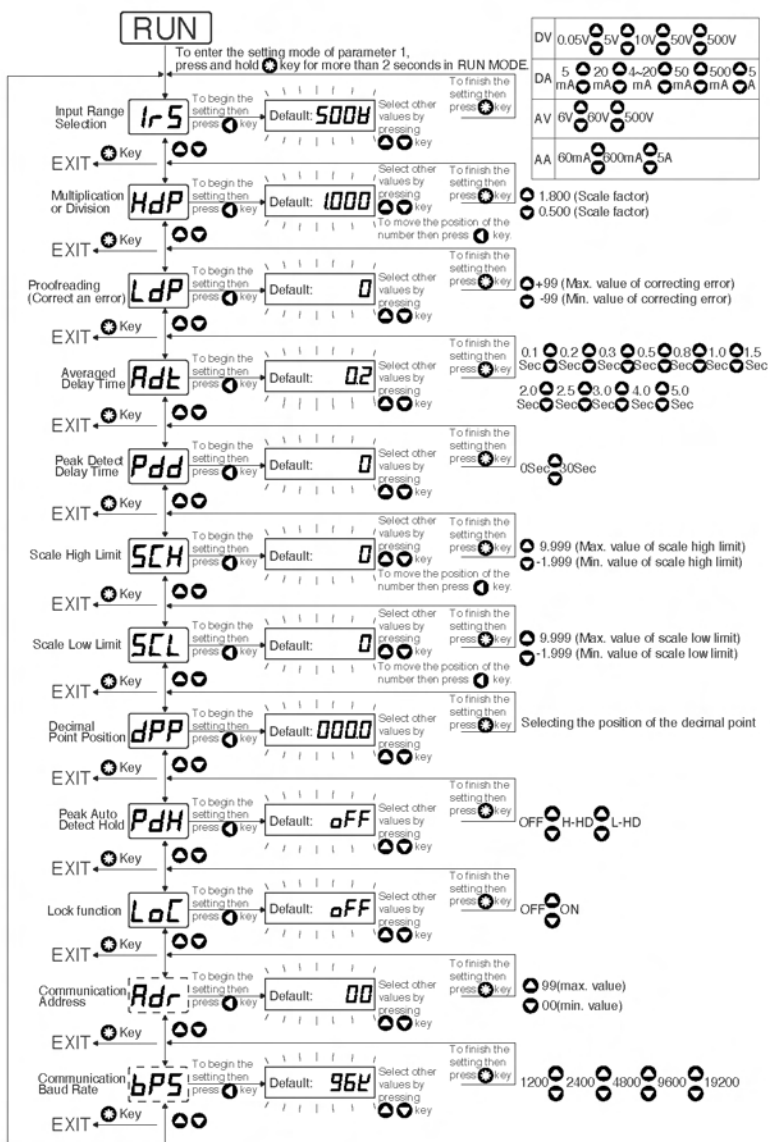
RUN

To enter the setting mode of parameter 1, press and hold key for more than 2 seconds in RUN MODE.

| DV | 0.05V 5V 10V 50V 500V |
|---|---|
| DA | 5 mA 20 mA 4~20 mA 50 mA 500 mA 5 A |
| AV | 6V 60V 500V |
| AA | 60mA 600mA 5A |

Input Range Selection Ir5 To begin the setting then press key Default: 500V Select other values by pressing key To finish the setting then press key

EXIT Key

Multiplication or Division HdP To begin the setting then press key Default: 1.000 Select other values by pressing key To finish the setting then press key
1.800 (Scale factor)
0.500 (Scale factor)
To move the position of the number then press key.

EXIT Key

Proofreading (Correct an error) LdP To begin the setting then press key Default: 0 Select other values by pressing key To finish the setting then press key
+99 (Max. value of correcting error)
-99 (Min. value of correcting error)

EXIT Key

Averaged Delay Time Adt To begin the setting then press key Default: 0.2 Select other values by pressing key To finish the setting then press key
0.1 Sec 0.2 Sec 0.3 Sec 0.5 Sec 0.8 Sec 1.0 Sec 1.5 Sec
2.0 Sec 2.5 Sec 3.0 Sec 4.0 Sec 5.0 Sec

EXIT Key

Peak Detect Delay Time Pdd To begin the setting then press key Default: 0 Select other values by pressing key To finish the setting then press key
0Sec 30Sec

EXIT Key

Scale High Limit SCH To begin the setting then press key Default: 0 Select other values by pressing key To finish the setting then press key
9.999 (Max. value of scale high limit)
-1.999 (Min. value of scale high limit)
To move the position of the number then press key.

EXIT Key

Scale Low Limit SCL To begin the setting then press key Default: 0 Select other values by pressing key To finish the setting then press key
9.999 (Max. value of scale low limit)
-1.999 (Min. value of scale low limit)
To move the position of the number then press key.

EXIT Key

Decimal Point Position dPP To begin the setting then press key Default: 000.0 Select other values by pressing key To finish the setting then press key
Selecting the position of the decimal point

EXIT Key

Peak Auto Detect Hold PdH To begin the setting then press key Default: oFF Select other values by pressing key To finish the setting then press key
OFF H-HD L-HD

EXIT Key

Lock function LoC To begin the setting then press key Default: oFF Select other values by pressing key To finish the setting then press key
OFF ON

EXIT Key

Communication Address Adr To begin the setting then press key Default: 00 Select other values by pressing key To finish the setting then press key
99(max. value)
00(min. value)

EXIT Key

Communication Baud Rate bPS To begin the setting then press key Default: 96k Select other values by pressing key To finish the setting then press key
1200 2400 4800 9600 19200

EXIT Key